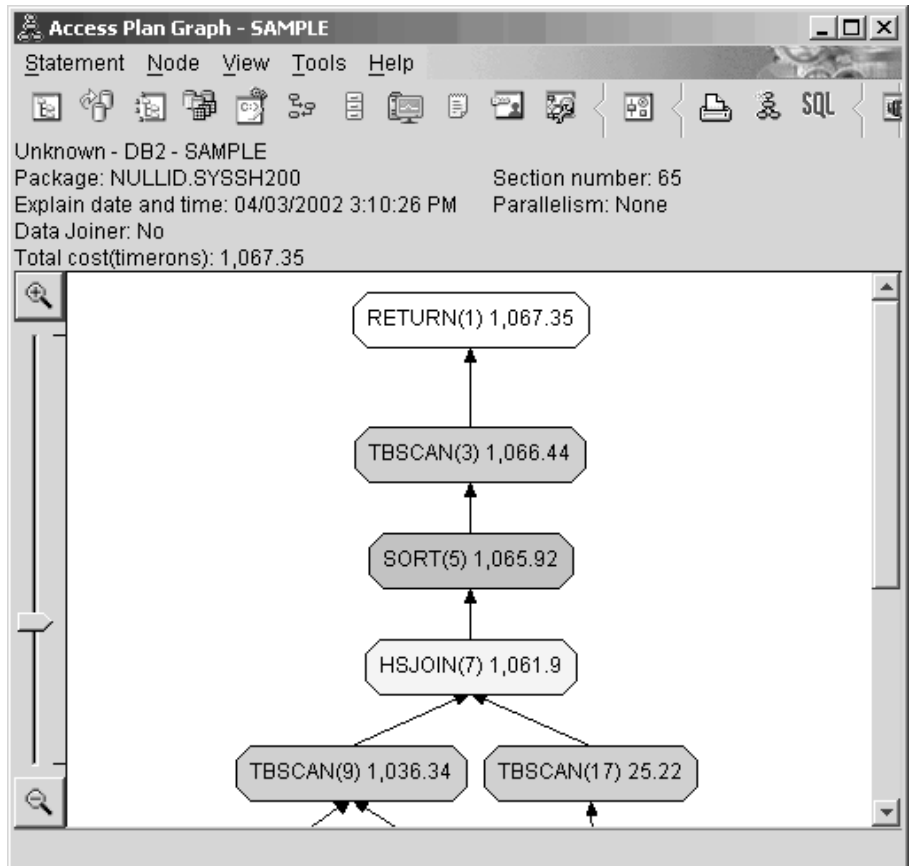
Access Plan Graph - SAMPLE

Statement Node View Tools Help

SQL

Unknown - DB2 - SAMPLE
Package: NULLID.SYSSH200
Explain date and time: 04/03/2002 3:10:26 PM
Data Joiner: No
Total cost(timerons): 1,067.35

Section number: 65
Parallelism: None

RETURN(1) 1,067.35

TBSCAN(3) 1,066.44

SORT(5) 1,065.92

HSJOIN(7) 1,061.9

TBSCAN(9) 1,036.34

TBSCAN(17) 25.22